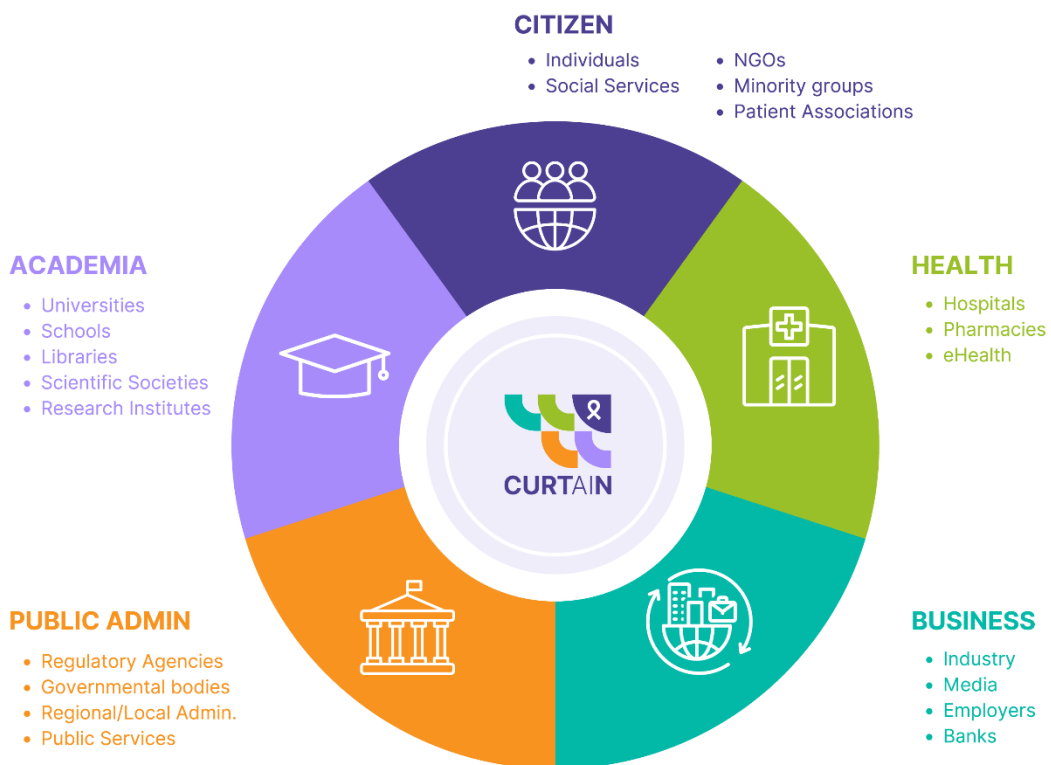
CITIZEN

- Individuals
- Social Services
- NGOs
- Minority groups
- Patient Associations

ACADEMIA

- Universities
- Schools
- Libraries
- Scientific Societies
- Research Institutes

HEALTH

- Hospitals
- Pharmacies
- eHealth

CURTAIN

PUBLIC ADMIN

- Regulatory Agencies
- Governmental bodies
- Regional/Local Admin.
- Public Services

BUSINESS

- Industry
- Media
- Employers
- Banks